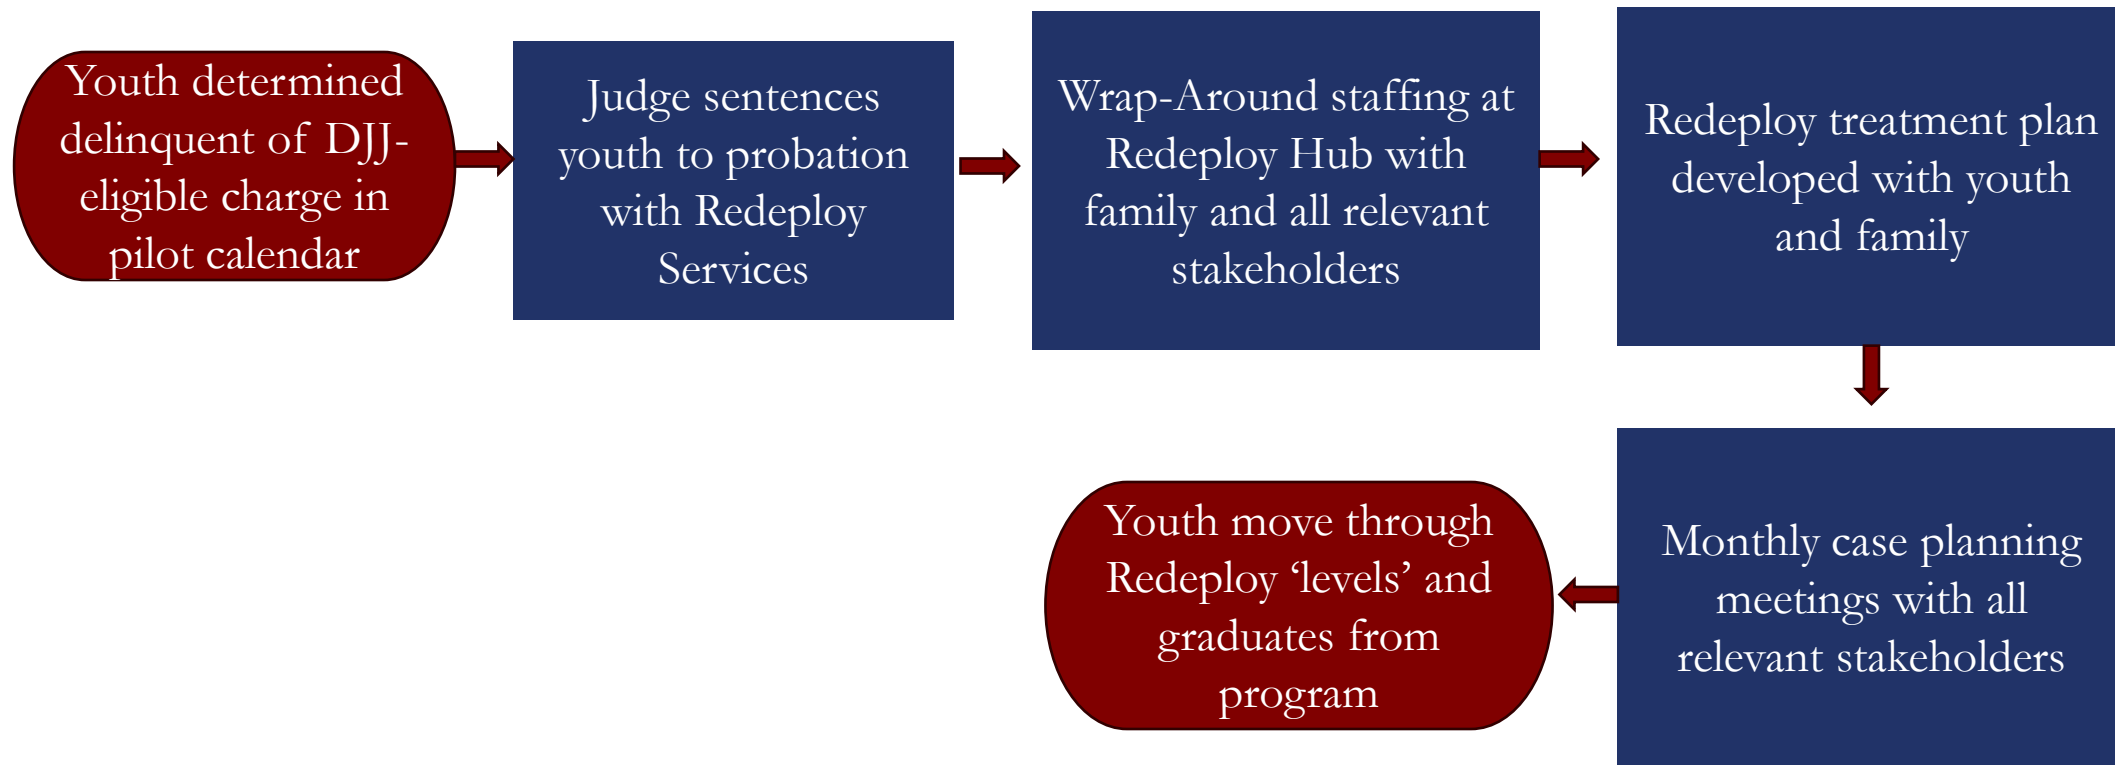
Youth determined delinquent of DJJ-eligible charge in pilot calendar

Judge sentences youth to probation with Redeploy Services

Wrap-Around staffing at Redeploy Hub with family and all relevant stakeholders

Redeploy treatment plan developed with youth and family

Monthly case planning meetings with all relevant stakeholders

Youth move through Redeploy ‘levels’ and graduates from program